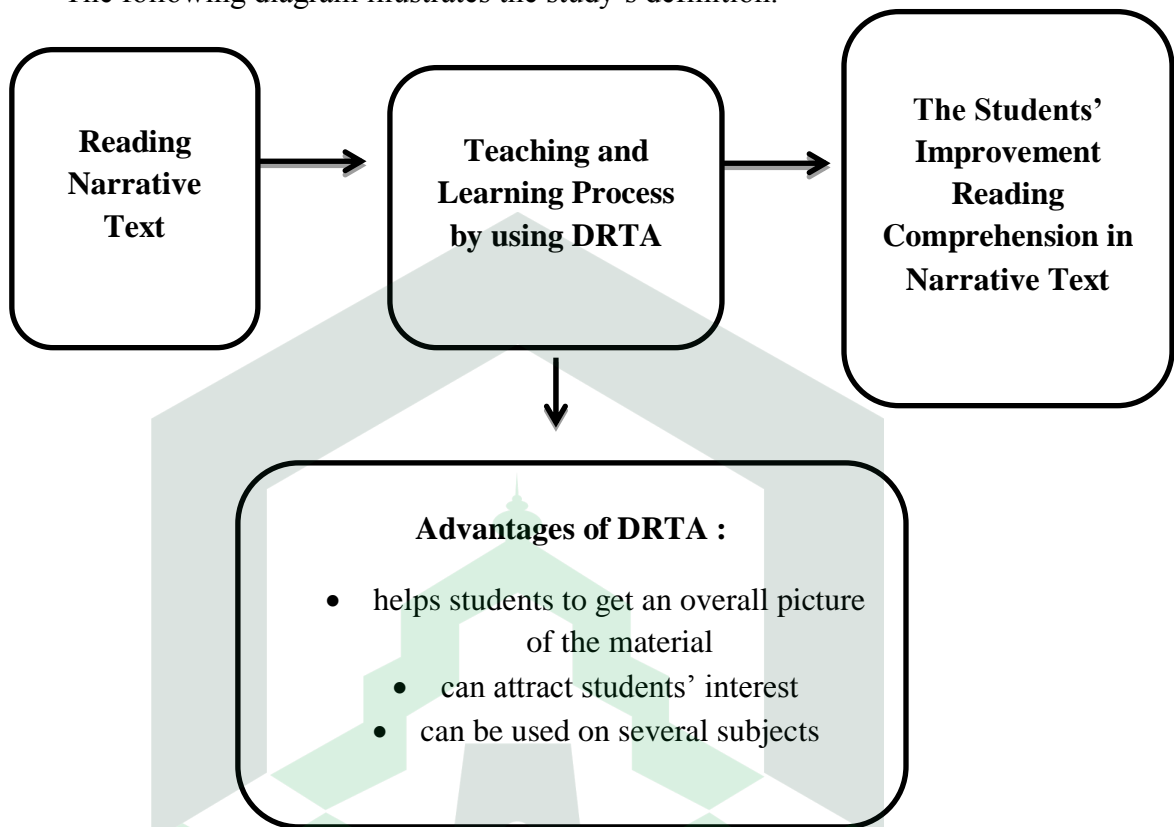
The following diagram illustrates the study's definition:

Reading Narrative Text

Teaching and Learning Process by using DRTA

The Students' Improvement Reading Comprehension in Narrative Text

Advantages of DRTA :

- helps students to get an overall picture of the material
- can attract students' interest
- can be used on several subjects